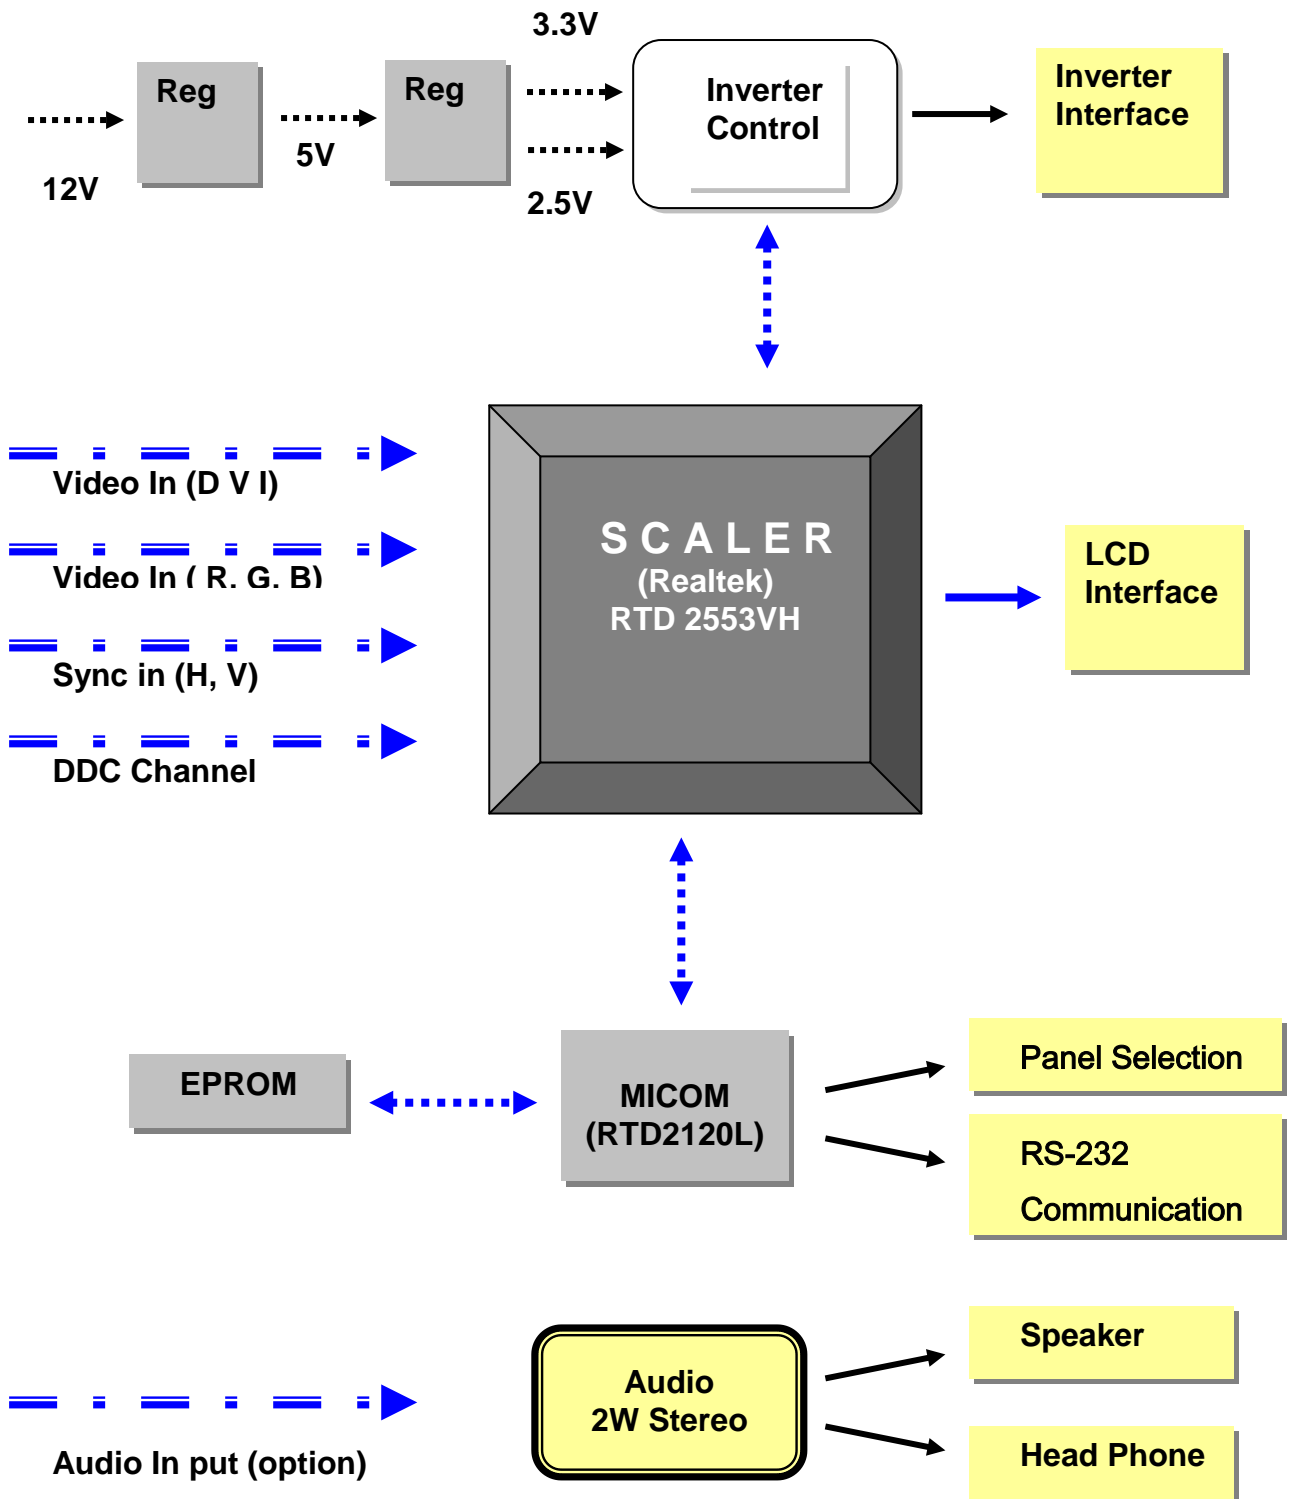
3.3V

Reg

Reg

Inverter Control

Inverter Interface

5V

12V

2.5V

Video In (D V I)

Video In ( R. G. B)

Sync in (H, V)

DDC Channel

S C A L E R
(Realtek)
RTD 2553VH

LCD Interface

EPROM

MICOM
(RTD2120L)

Panel Selection

RS-232
Communication

Speaker

Audio
2W Stereo

Head Phone

Audio In put (option)